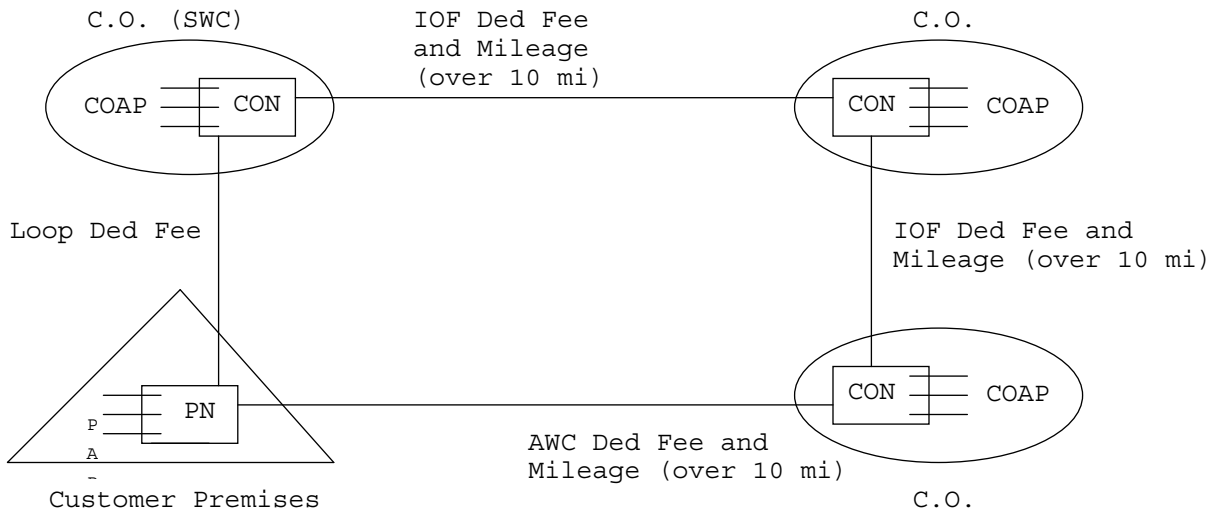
C.O. (SWC)

COAP

CON

IOF Ded Fee and Mileage (over 10 mi)

C.O.

CON

COAP

Loop Ded Fee

IOF Ded Fee and Mileage (over 10 mi)

PN

P
A
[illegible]

CON

COAP

AWC Ded Fee and Mileage (over 10 mi)

Customer Premises

C.O.